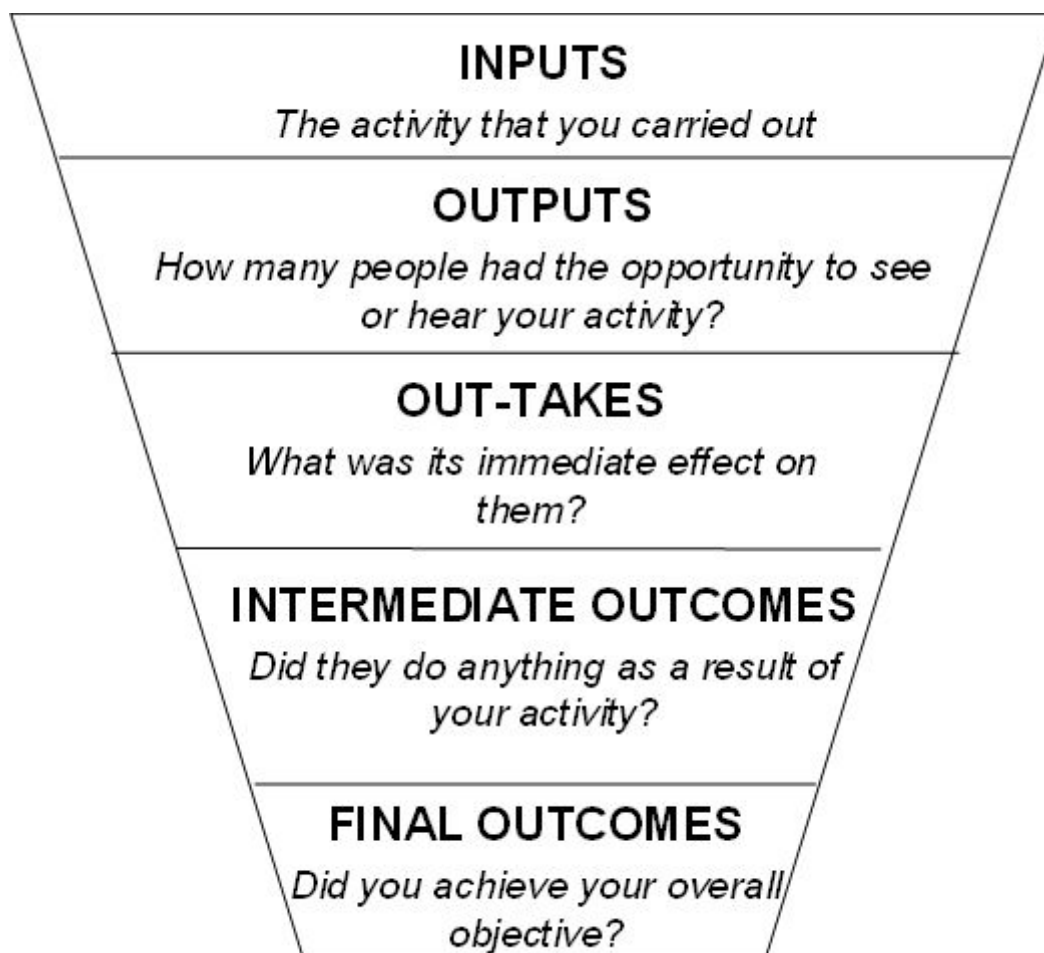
INPUTS

The activity that you carried out

OUTPUTS

How many people had the opportunity to see or hear your activity?

OUT-TAKES

What was its immediate effect on them?

INTERMEDIATE OUTCOMES

Did they do anything as a result of your activity?

FINAL OUTCOMES

Did you achieve your overall objective?